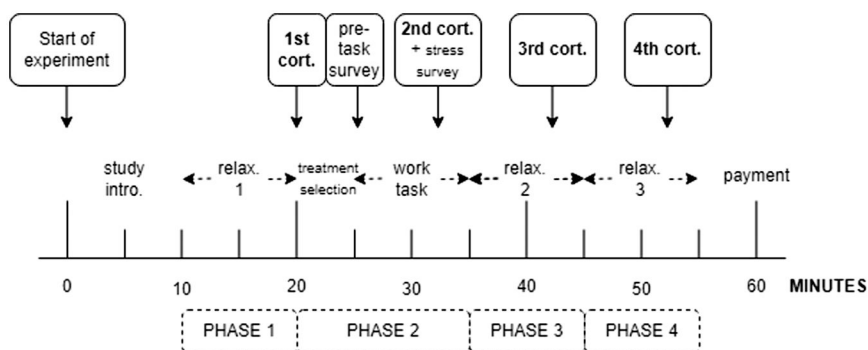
Start of experiment

1st cort.

pre-task survey

2nd cort. + stress survey

3rd cort.

4th cort.

study intro.

relax. 1

treatment selection

work task

relax. 2

relax. 3

payment

0

10

20

30

40

50

60

MINUTES

PHASE 1

PHASE 2

PHASE 3

PHASE 4